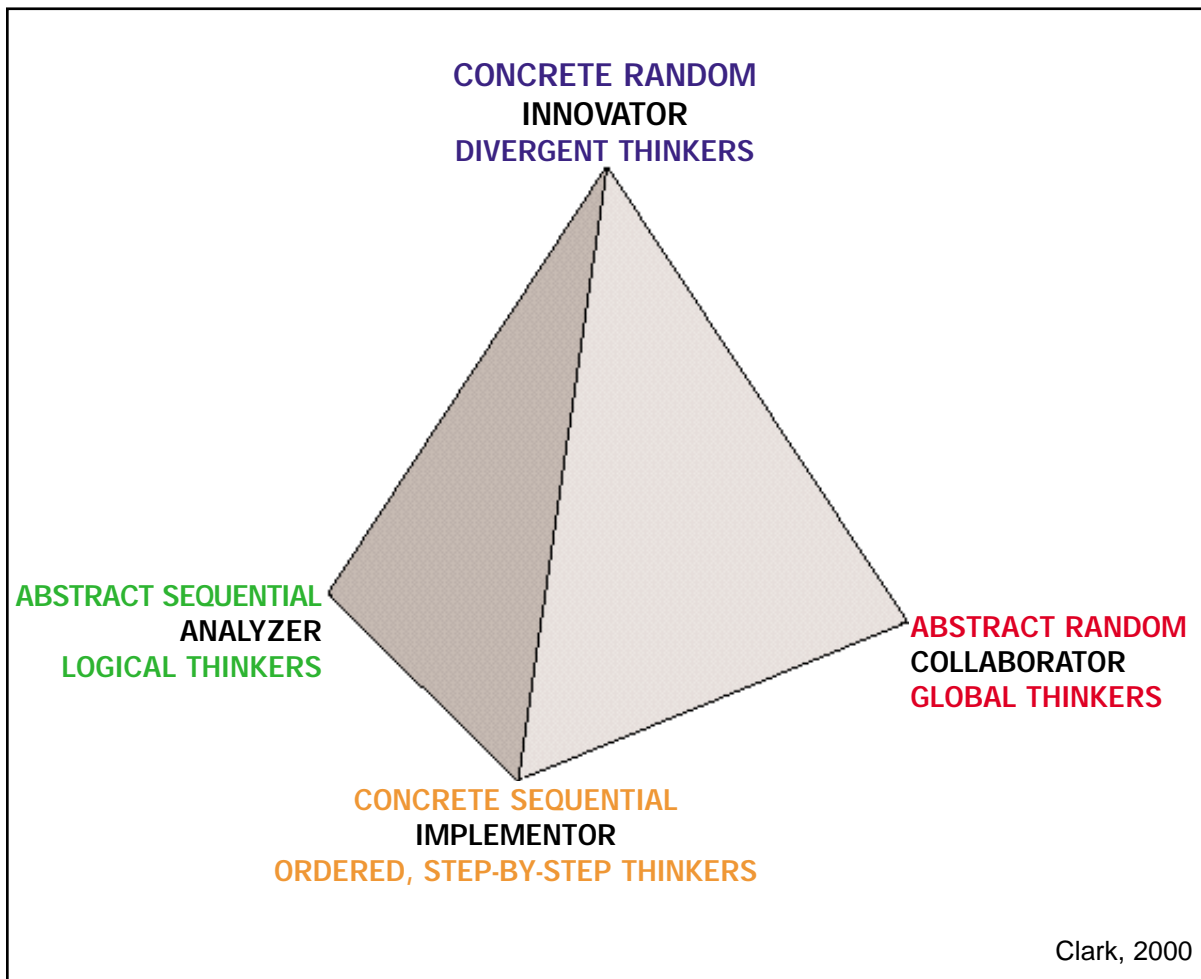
CONCRETE RANDOM
INNOVATOR
DIVERGENT THINKERS

ABSTRACT SEQUENTIAL
ANALYZER
LOGICAL THINKERS

ABSTRACT RANDOM
COLLABORATOR
GLOBAL THINKERS

CONCRETE SEQUENTIAL
IMPLEMENTOR
ORDERED, STEP-BY-STEP THINKERS

Clark, 2000